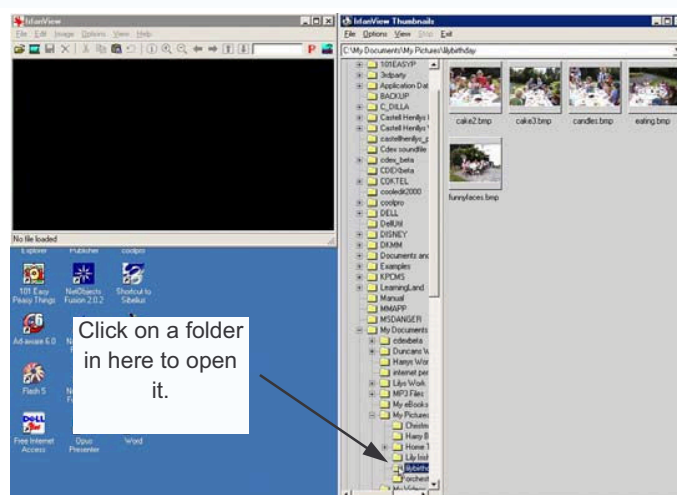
IrfanView
File Edit Image Options View Help
No file loaded
Explorer Publisher coolpro
101 Easy Peasy Things
NetObjects Fusion 2.0.2
Shortcut to Sibelius
Ad-aware 6.0
Flash 5
Free Internet Access
Opus Presenter
Word

IrfanView Thumbnails
File Options View Stop Exit
C:\My Documents\My Pictures\lilybirthday
101EASYP
3rdparty
Application Dat
BACKUP
C_DILLA
Castell Henllys
Castell Henllys
castellhenllys_
Cdex soundfile
cdex_beta
CDEXbeta
CDKTEL
cooledit2000
coolpro
DELL
DellUtil
DISNEY
DKMM
Documents and
Examples
KPCMS
LearningLand
Manual
MMAPP
MSDANGER
My Documents
cdexbeta
Duncans W
Harrys Wor
internet per
Lilys Work
MP3 Files
My eBooks
My Pictures
Christm
Harry B
Home
Lily Irish
lilybirthd
orchest
cake2.bmp
cake3.bmp
candles.bmp
eating.bmp
funnyfaces.bmp

Click on a folder in here to open it.